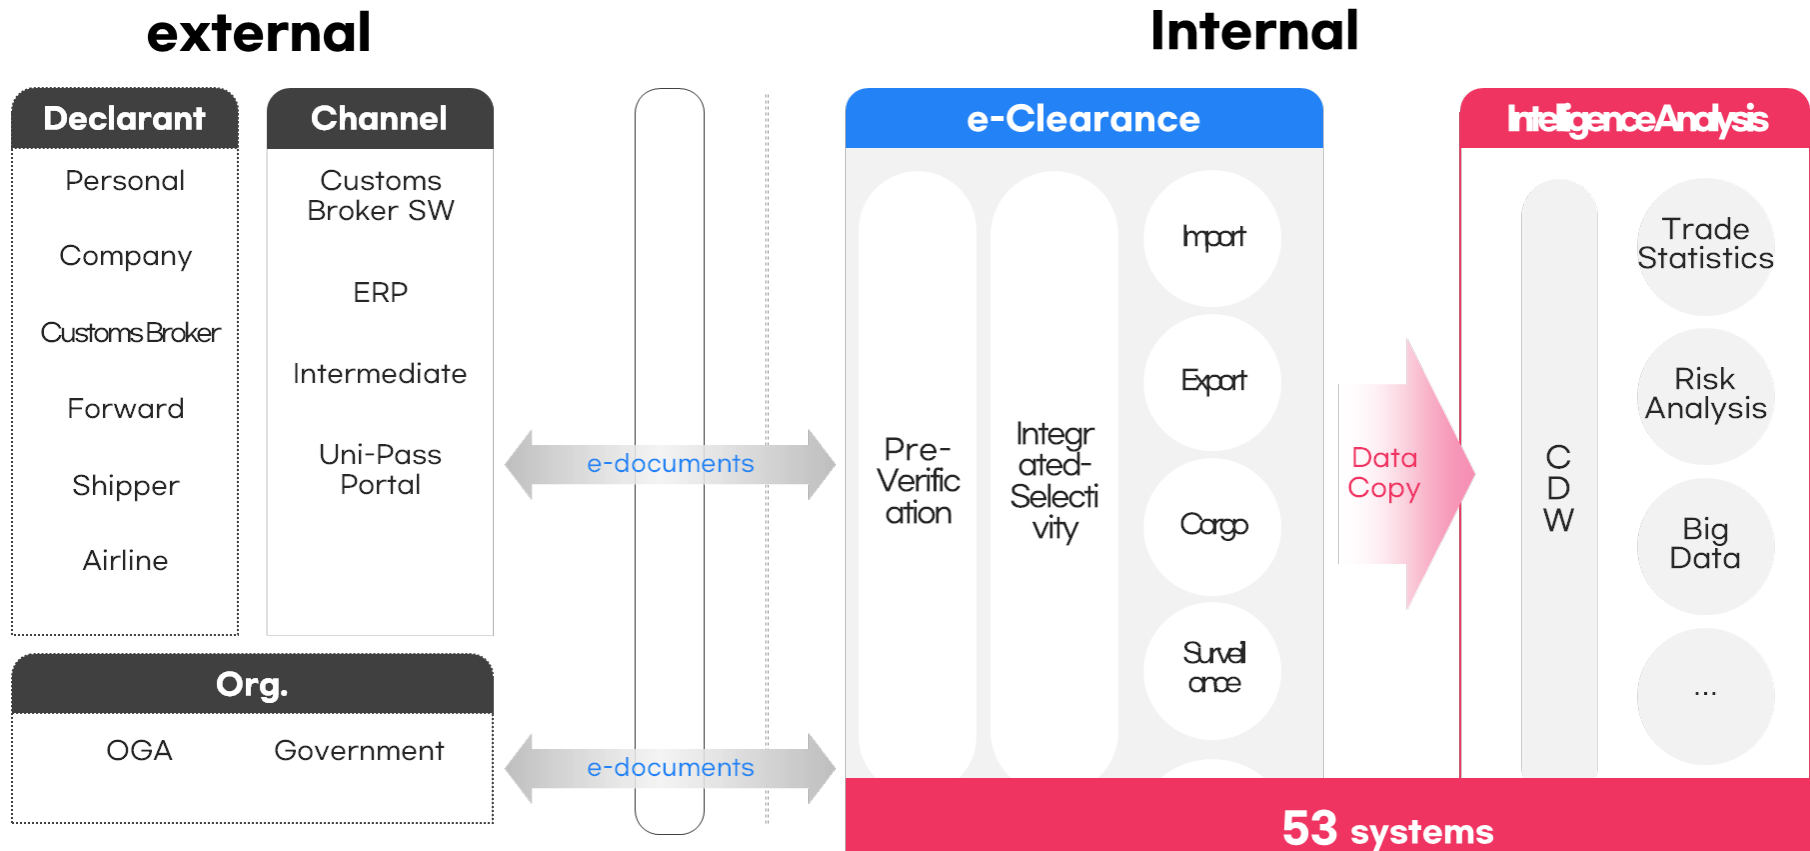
external

Internal

Declarant

Personal

Company

Customs Broker

Forward

Shipper

Airline

Channel

Customs Broker SW

ERP

Intermediate

Uni-Pass Portal

Org.

OGA

Government

e-documents

e-documents

e-Clearance

Pre-Verific ation

Integr ated-Selecti vity

Import

Export

Cargo

Survell ance

Data Copy

IntelligenceAnalysis

C D W

Trade Statistics

Risk Analysis

Big Data

...

53 systems